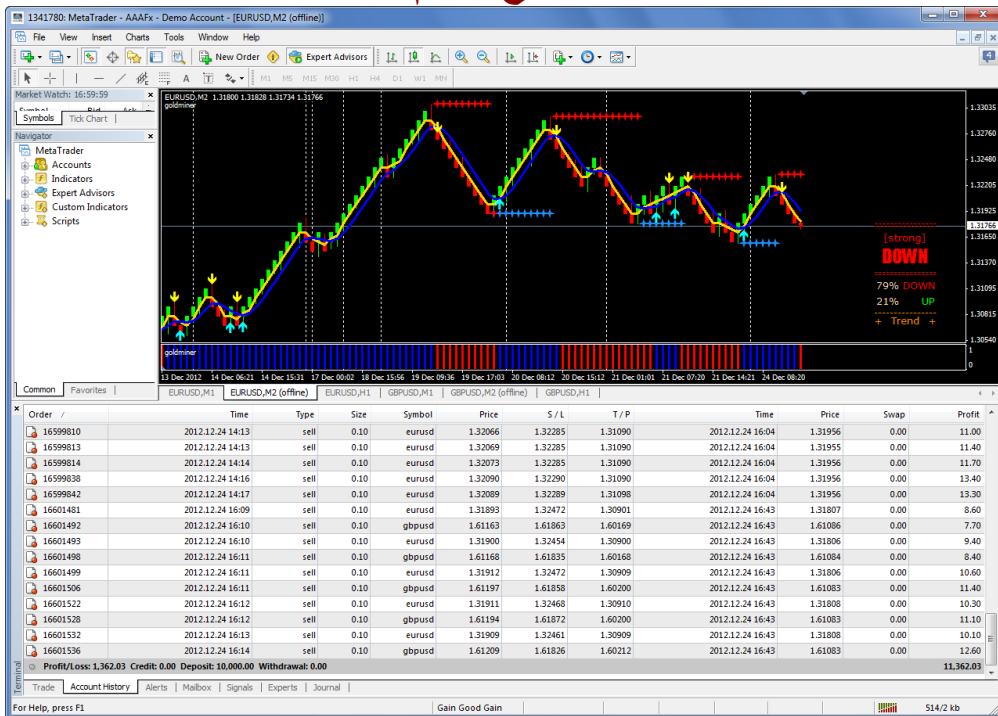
1341780: MetaTrader - AAAFx - Demo Account - [EURUSD,M2 (offline)]

File View Insert Charts Tools Window Help

New Order Expert Advisors

M1 M5 M15 M30 H1 H4 D1 W1 MN

Market Watch: 16:59:59
Symbol Bid Ask
Symbols Tick Chart

Navigator
MetaTrader
Accounts
Indicators
Expert Advisors
Custom Indicators
Scripts

Common Favorites

EURUSD,M2 1.31800 1.31828 1.31734 1.31766
goldminer

1.33035
1.32760
1.32480
1.32205
1.31925
1.31766
1.31650
1.31370
1.31095
1.30815
1.30540

[strong]
DOWN
79% DOWN
21% UP
+ Trend +

goldminer
1
0

13 Dec 2012 14 Dec 06:21 14 Dec 15:31 17 Dec 00:02 18 Dec 15:56 19 Dec 09:36 19 Dec 17:03 20 Dec 08:12 20 Dec 15:12 21 Dec 01:01 21 Dec 07:20 21 Dec 14:21 24 Dec 08:20

EURUSD,M1 EURUSD,M2 (offline) EURUSD,H1 GBPUSD,M1 GBPUSD,M2 (offline) GBPUSD,H1

| Order / | Time | Type | Size | Symbol | Price | S / L | T / P | Time | Price | Swap | Profit |
|---|---|---|---|---|---|---|---|---|---|---|---|
| 16599810 | 2012.12.24 14:13 | sell | 0.10 | eurusd | 1.32066 | 1.32285 | 1.31090 | 2012.12.24 16:04 | 1.31956 | 0.00 | 11.00 |
| 16599813 | 2012.12.24 14:13 | sell | 0.10 | eurusd | 1.32069 | 1.32285 | 1.31090 | 2012.12.24 16:04 | 1.31955 | 0.00 | 11.40 |
| 16599814 | 2012.12.24 14:14 | sell | 0.10 | eurusd | 1.32073 | 1.32285 | 1.31090 | 2012.12.24 16:04 | 1.31956 | 0.00 | 11.70 |
| 16599838 | 2012.12.24 14:16 | sell | 0.10 | eurusd | 1.32090 | 1.32290 | 1.31090 | 2012.12.24 16:04 | 1.31956 | 0.00 | 13.40 |
| 16599842 | 2012.12.24 14:17 | sell | 0.10 | eurusd | 1.32089 | 1.32289 | 1.31098 | 2012.12.24 16:04 | 1.31956 | 0.00 | 13.30 |
| 16601481 | 2012.12.24 16:09 | sell | 0.10 | eurusd | 1.31893 | 1.32472 | 1.30901 | 2012.12.24 16:43 | 1.31807 | 0.00 | 8.60 |
| 16601492 | 2012.12.24 16:10 | sell | 0.10 | gbpusd | 1.61163 | 1.61863 | 1.60169 | 2012.12.24 16:43 | 1.61086 | 0.00 | 7.70 |
| 16601493 | 2012.12.24 16:10 | sell | 0.10 | eurusd | 1.31900 | 1.32454 | 1.30900 | 2012.12.24 16:43 | 1.31806 | 0.00 | 9.40 |
| 16601498 | 2012.12.24 16:11 | sell | 0.10 | gbpusd | 1.61168 | 1.61835 | 1.60168 | 2012.12.24 16:43 | 1.61084 | 0.00 | 8.40 |
| 16601499 | 2012.12.24 16:11 | sell | 0.10 | eurusd | 1.31912 | 1.32472 | 1.30909 | 2012.12.24 16:43 | 1.31806 | 0.00 | 10.60 |
| 16601506 | 2012.12.24 16:11 | sell | 0.10 | gbpusd | 1.61197 | 1.61858 | 1.60200 | 2012.12.24 16:43 | 1.61083 | 0.00 | 11.40 |
| 16601522 | 2012.12.24 16:12 | sell | 0.10 | eurusd | 1.31911 | 1.32468 | 1.30910 | 2012.12.24 16:43 | 1.31808 | 0.00 | 10.30 |
| 16601528 | 2012.12.24 16:12 | sell | 0.10 | gbpusd | 1.61194 | 1.61872 | 1.60200 | 2012.12.24 16:43 | 1.61083 | 0.00 | 11.10 |
| 16601532 | 2012.12.24 16:13 | sell | 0.10 | eurusd | 1.31909 | 1.32461 | 1.30909 | 2012.12.24 16:43 | 1.31808 | 0.00 | 10.10 |
| 16601536 | 2012.12.24 16:14 | sell | 0.10 | gbpusd | 1.61209 | 1.61826 | 1.60212 | 2012.12.24 16:43 | 1.61083 | 0.00 | 12.60 |

Profit/Loss: 1,362.03 Credit: 0.00 Deposit: 10,000.00 Withdrawal: 0.00 11,362.03

Terminal
Trade Account History Alerts Mailbox Signals Experts Journal

For Help, press F1 Gain Good Gain 514/2 kb